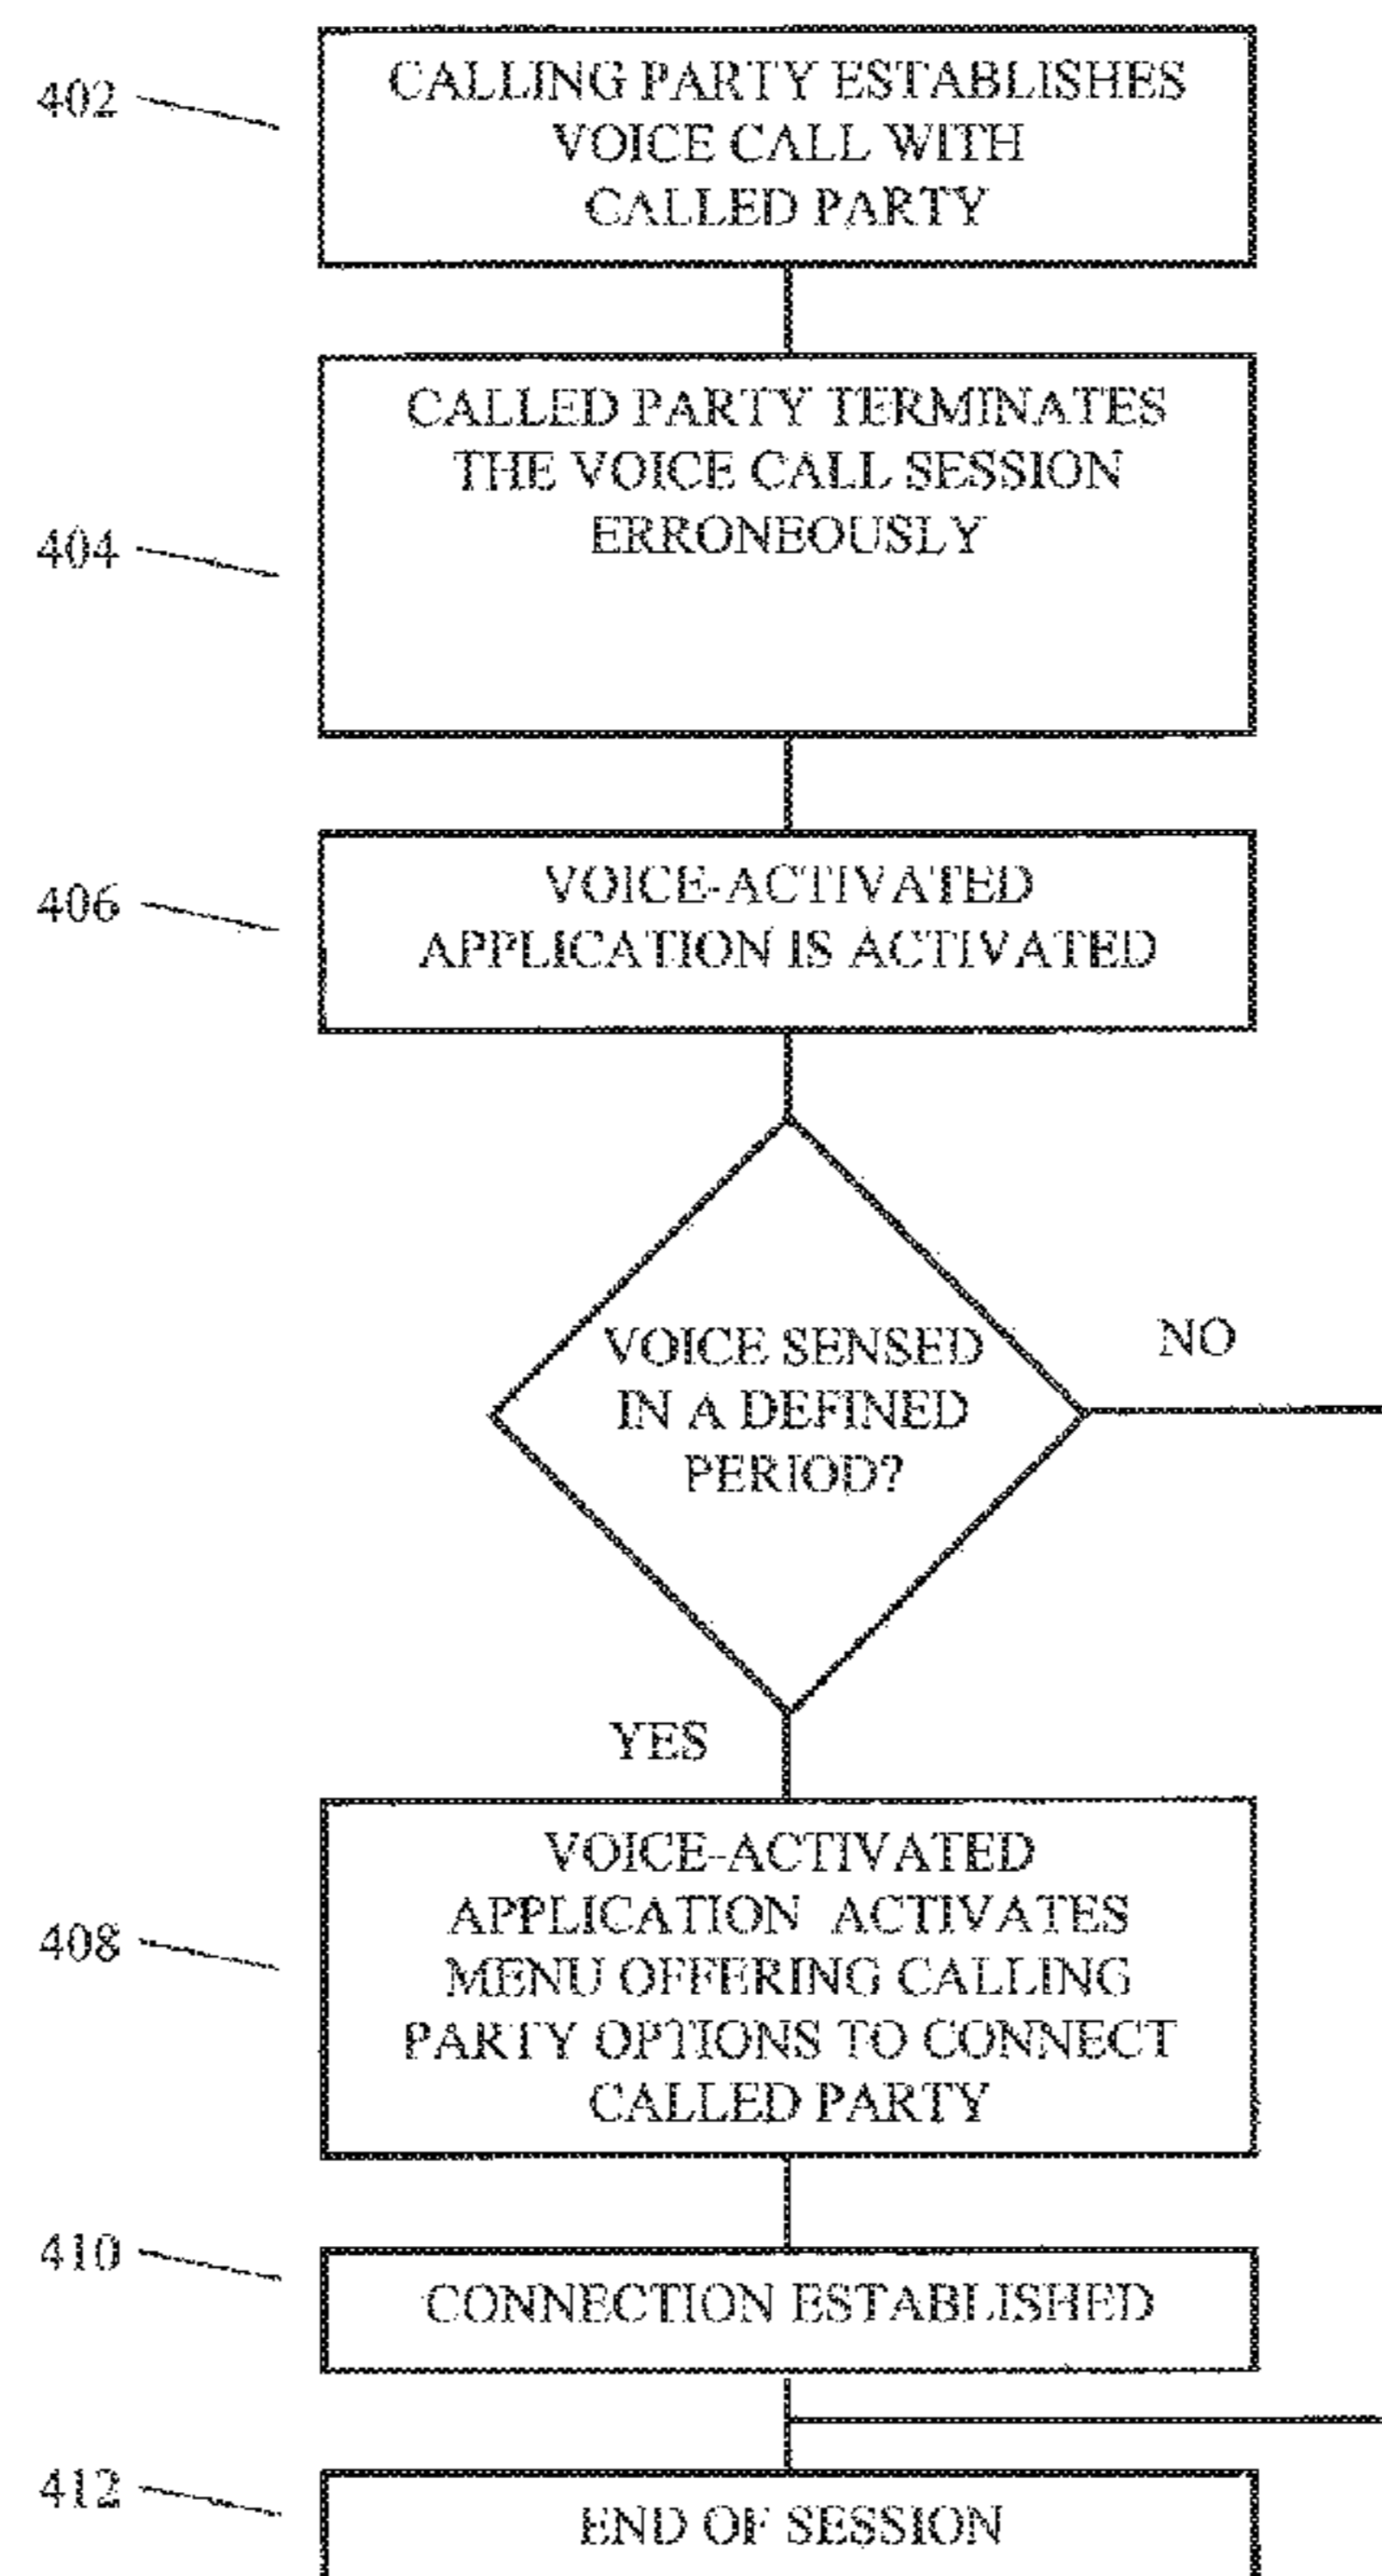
402
CALLING PARTY ESTABLISHES VOICE CALL WITH CALLED PARTY

404
CALLED PARTY TERMINATES THE VOICE CALL SESSION ERRONEOUSLY

406
VOICE-ACTIVATED APPLICATION IS ACTIVATED

VOICE SENSED IN A DEFINED PERIOD?

NO

YES

408
VOICE-ACTIVATED APPLICATION ACTIVATES MENU OFFERING CALLING PARTY OPTIONS TO CONNECT CALLED PARTY

410
CONNECTION ESTABLISHED

412
END OF SESSION